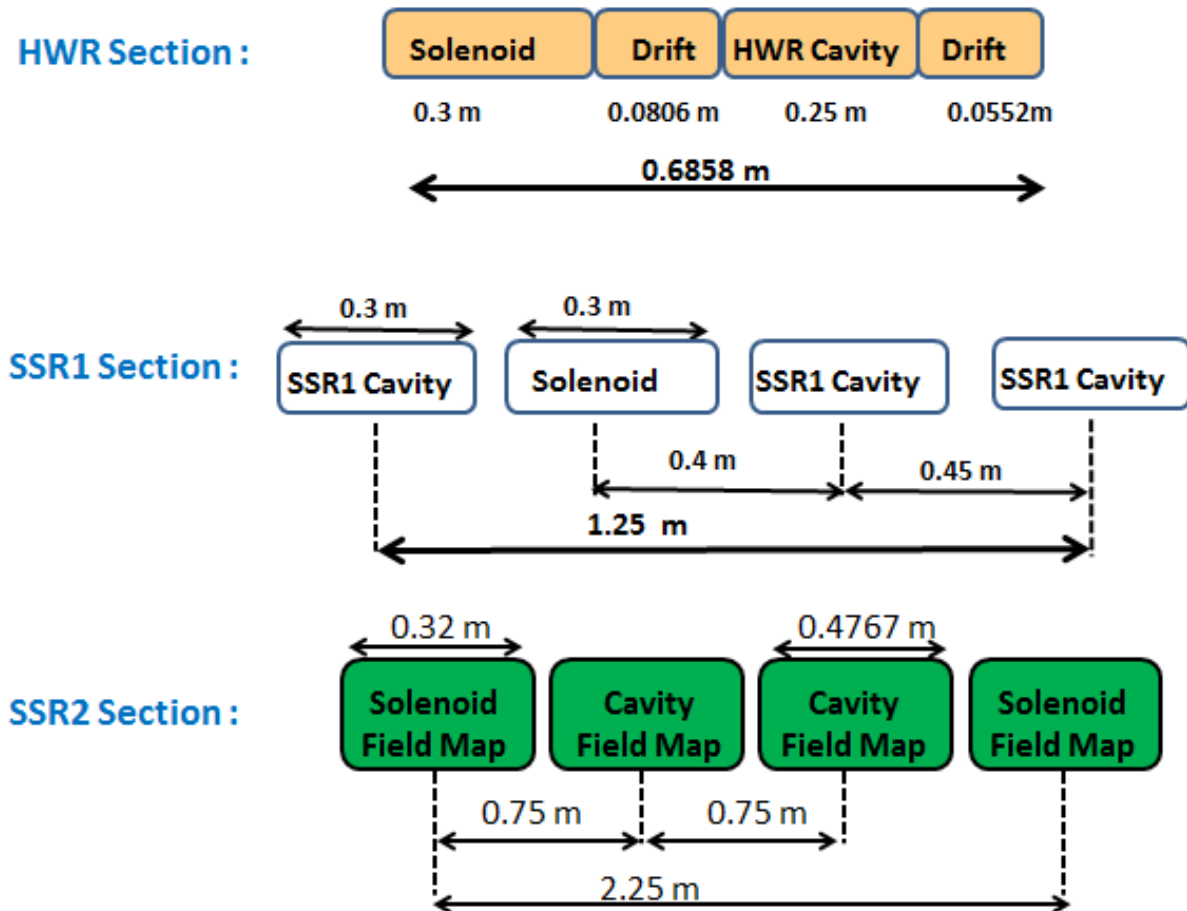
HWR Section :

Solenoid
Drift
HWR Cavity
Drift

0.3 m
0.0806 m
0.25 m
0.0552m

0.6858 m

0.3 m
0.3 m

SSR1 Section :

SSR1 Cavity
Solenoid
SSR1 Cavity
SSR1 Cavity

0.4 m
0.45 m

1.25 m

0.32 m
0.4767 m

SSR2 Section :

Solenoid Field Map
Cavity Field Map
Cavity Field Map
Solenoid Field Map

0.75 m
0.75 m

2.25 m